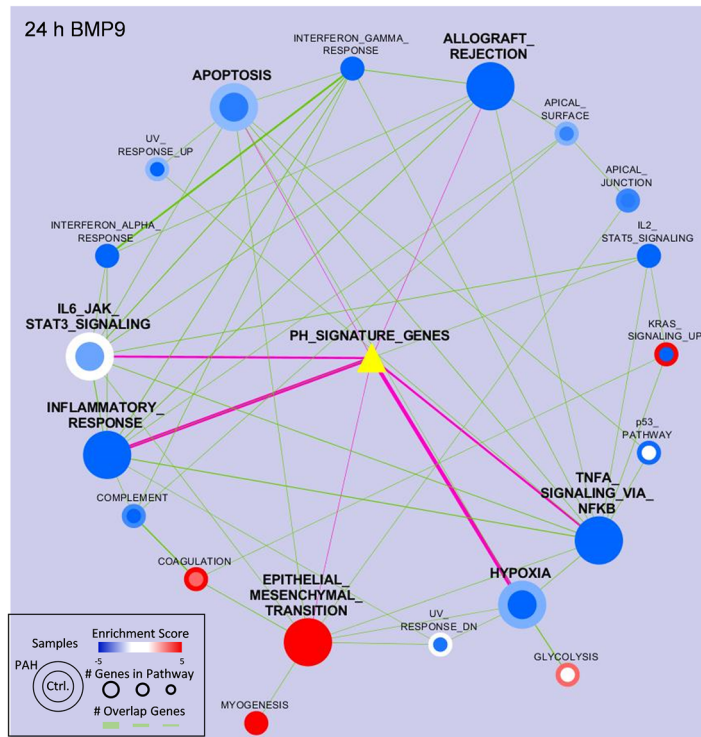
24 h BMP9

INTERFERON_GAMMA_RESPONSE

ALLOGRAFT_REJECTION

APOPTOSIS

APICAL_SURFACE

UV_RESPONSE_UP

APICAL_JUNCTION

INTERFERON_ALPHA_RESPONSE

IL2_STAT5_SIGNALING

IL6_JAK_STAT3_SIGNALING

PH_SIGNATURE_GENES

KRAS_SIGNALING_UP

INFLAMMATORY_RESPONSE

p53_PATHWAY

TNFA_SIGNALING_VIA_NFKB

COMPLEMENT

COAGULATION

EPITHELIAL_MESENCHYMAL_TRANSITION

HYPOXIA

UV_RESPONSE_DN

GLYCOLYSIS

MYOGENESIS

Samples

PAH

Ctrl.

Enrichment Score

-5

5

# Genes in Pathway

# Overlap Genes